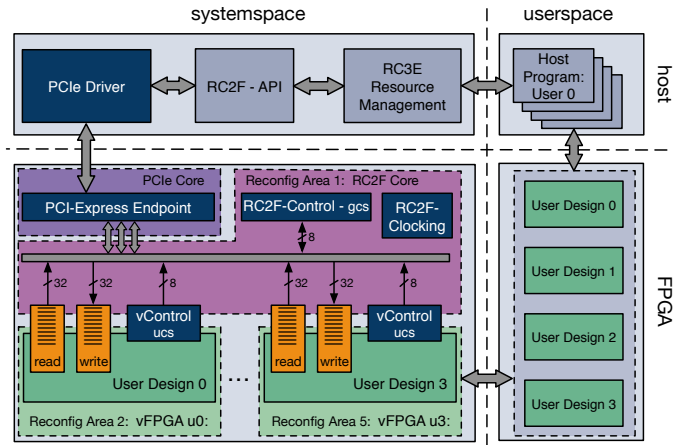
systemspace

userspace

host

PCIe Driver

RC2F - API

RC3E Resource Management

Host Program: User 0

PCIe Core

PCI-Express Endpoint

Reconfig Area 1: RC2F Core

RC2F-Control - gcs

RC2F-Clocking

8

32

32

8

32

32

8

read

write

vControl ucs

read

write

vControl ucs

User Design 0

...

User Design 3

Reconfig Area 2: vFPGA u0:

Reconfig Area 5: vFPGA u3:

User Design 0

User Design 1

User Design 2

User Design 3

FPGA